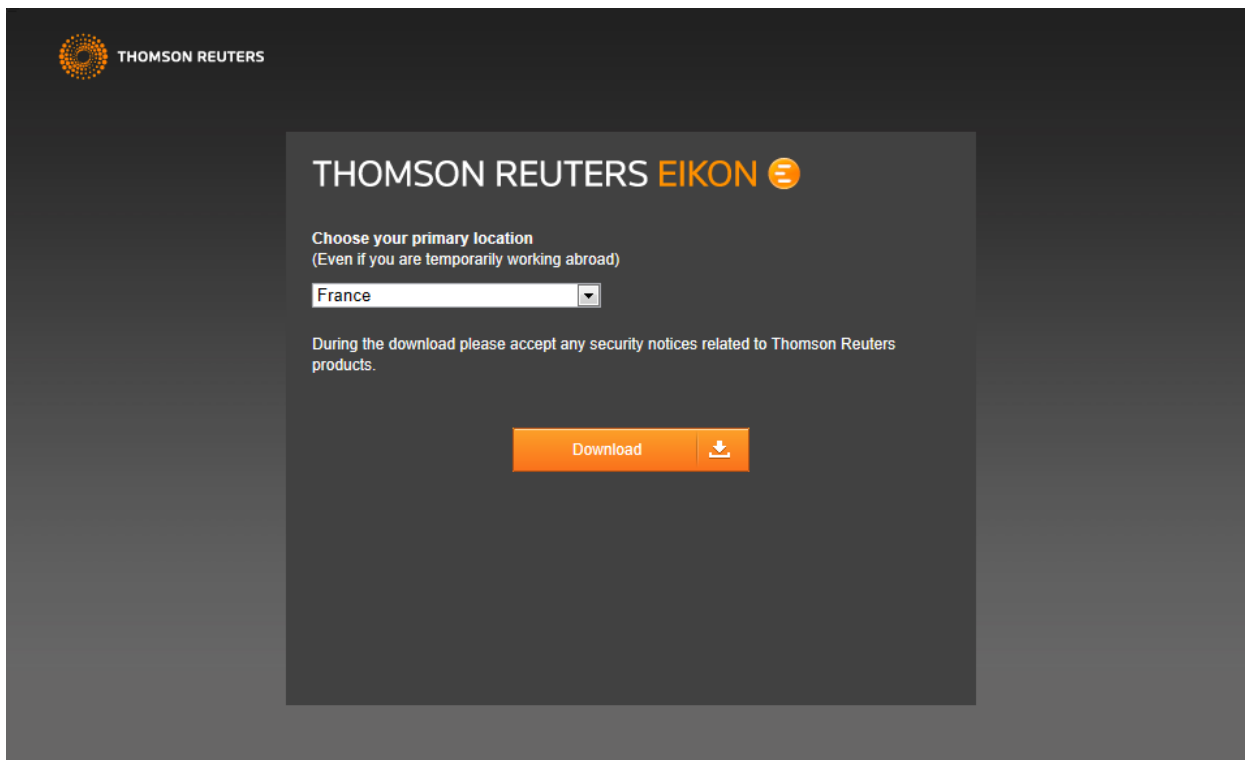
THOMSON REUTERS

THOMSON REUTERS EIKON

Choose your primary location
(Even if you are temporarily working abroad)

France

During the download please accept any security notices related to Thomson Reuters products.

Download